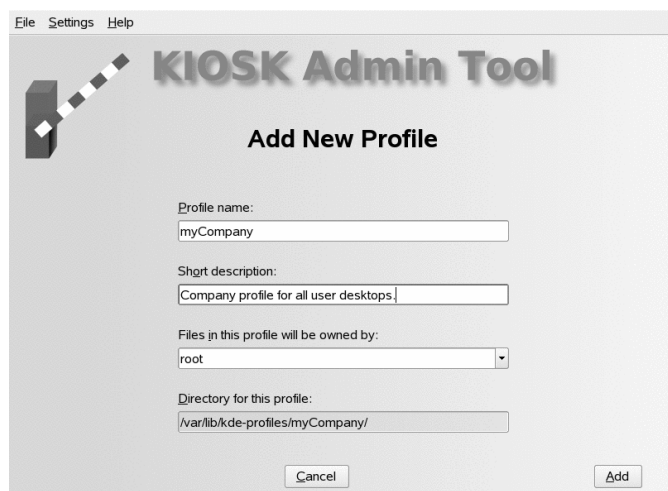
File Settings Help

KIOSK Admin Tool

Add New Profile

Profile name:

myCompany

Short description:

Company profile for all user desktops.

Files in this profile will be owned by:

root

Directory for this profile:

/var/lib/kde-profiles/myCompany/

Cancel

Add